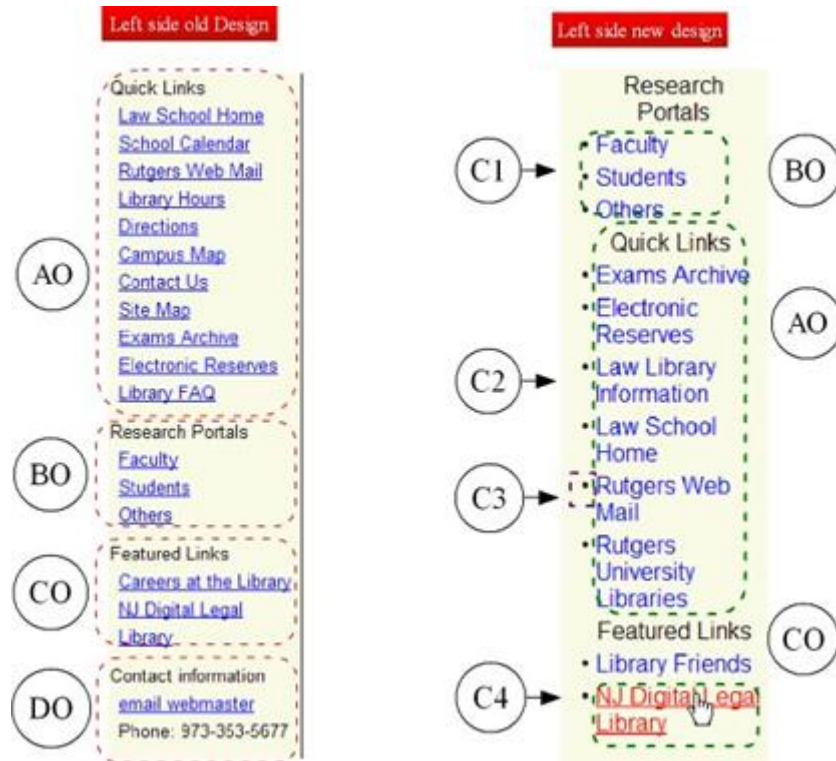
Left side old Design

Quick Links
Law School Home
School Calendar
Rutgers Web Mail
Library Hours
Directions
Campus Map
Contact Us
Site Map
Exams Archive
Electronic Reserves
Library FAQ

AO

Research Portals
Faculty
Students
Others

BO

Featured Links
Careers at the Library
NJ Digital Legal Library

CO

Contact information
email webmaster
Phone: 973-353-5677

DO

Left side new design

Research Portals
• Faculty
• Students
• Others

C1

BO

Quick Links
• Exams Archive
• Electronic Reserves
• Law Library Information
• Law School Home
• Rutgers Web Mail
• Rutgers University Libraries

AO

C2

C3

Featured Links
• Library Friends
• NJ Digital Legal Library

CO

C4